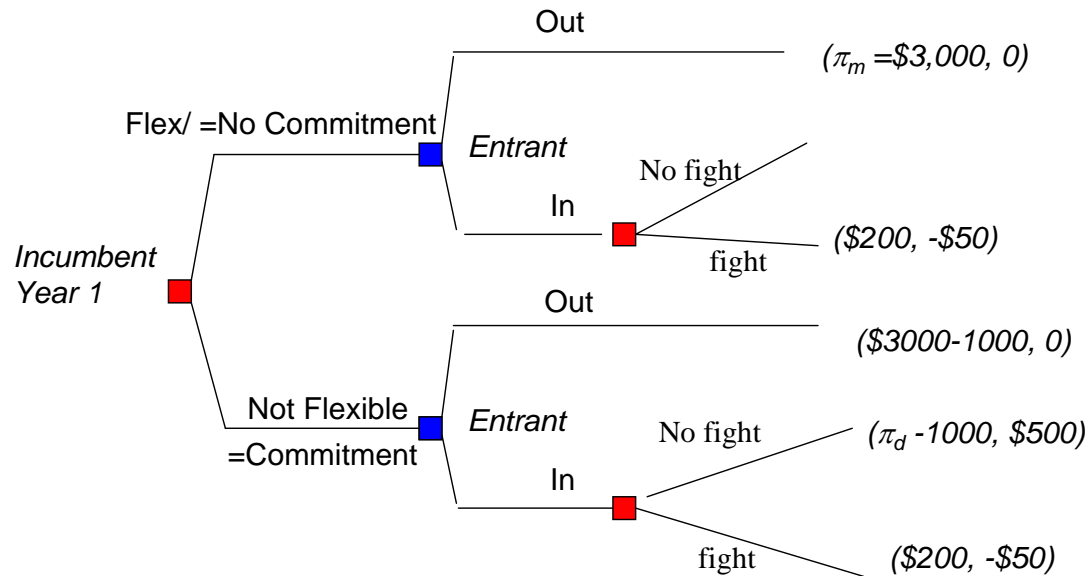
Out

($\pi_m$ =\$3,000, 0)

Flex/ =No Commitment

Entrant

No fight

In

(\$200, -\$50)

fight

Incumbent Year 1

Out

(\$3000-1000, 0)

Not Flexible =Commitment

Entrant

No fight

($\pi_d$ -1000, \$500)

In

fight

(\$200, -\$50)